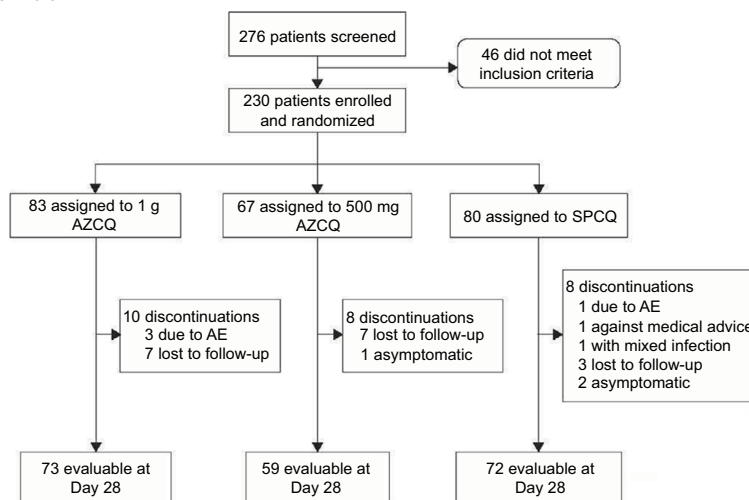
276 patients screened

46 did not meet inclusion criteria

230 patients enrolled and randomized

83 assigned to 1 g AZCQ

67 assigned to 500 mg AZCQ

80 assigned to SPCQ

10 discontinuations
3 due to AE
7 lost to follow-up

8 discontinuations
7 lost to follow-up
1 asymptomatic

8 discontinuations
1 due to AE
1 against medical advice
1 with mixed infection
3 lost to follow-up
2 asymptomatic

73 evaluable at Day 28

59 evaluable at Day 28

72 evaluable at Day 28